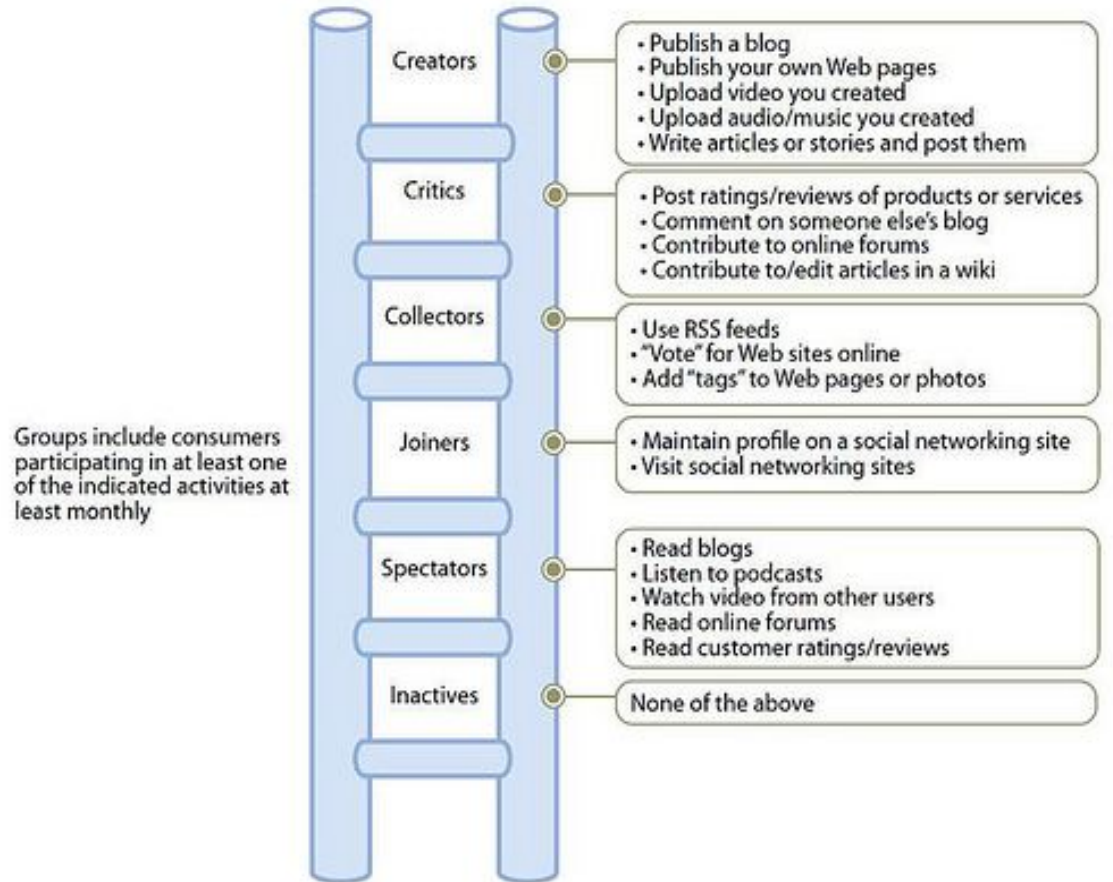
Groups include consumers participating in at least one of the indicated activities at least monthly

Creators

• Publish a blog
• Publish your own Web pages
• Upload video you created
• Upload audio/music you created
• Write articles or stories and post them

Critics

• Post ratings/reviews of products or services
• Comment on someone else's blog
• Contribute to online forums
• Contribute to/edit articles in a wiki

Collectors

• Use RSS feeds
• "Vote" for Web sites online
• Add "tags" to Web pages or photos

Joiners

• Maintain profile on a social networking site
• Visit social networking sites

Spectators

• Read blogs
• Listen to podcasts
• Watch video from other users
• Read online forums
• Read customer ratings/reviews

Inactives

None of the above